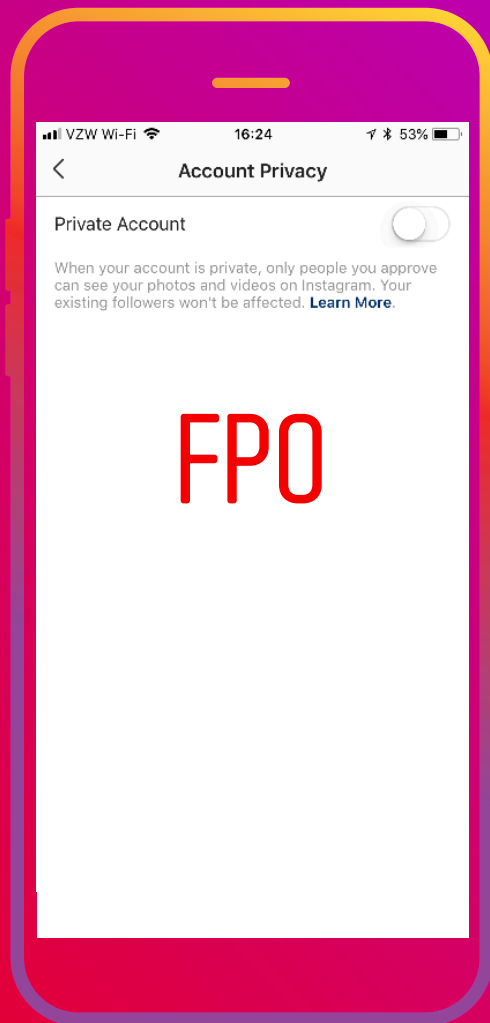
VZW Wi-Fi 16:24 53%

Account Privacy

Private Account

When your account is private, only people you approve can see your photos and videos on Instagram. Your existing followers won't be affected. Learn More.

FPO